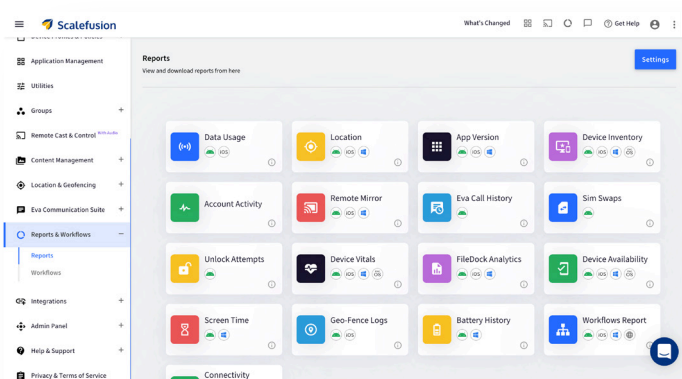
Scalefusion

What's Changed

Get Help

Application Management

Utilities

Groups

Remote Cast & Control With Audio

Content Management

Location & Geofencing

Eva Communication Suite

Reports & Workflows

Reports

Workflows

Integrations

Admin Panel

Help & Support

Privacy & Terms of Service

Reports

View and download reports from here

Settings

Data Usage

iOS

Location

iOS

App Version

iOS

Device Inventory

iOS

Account Activity

Remote Mirror

iOS

Eva Call History

Sim Swaps

Unlock Attempts

Device Vitals

iOS

FileDock Analytics

iOS

Device Availability

iOS

Screen Time

Geo-Fence Logs

iOS

Battery History

Workflows Report

iOS

Connectivity